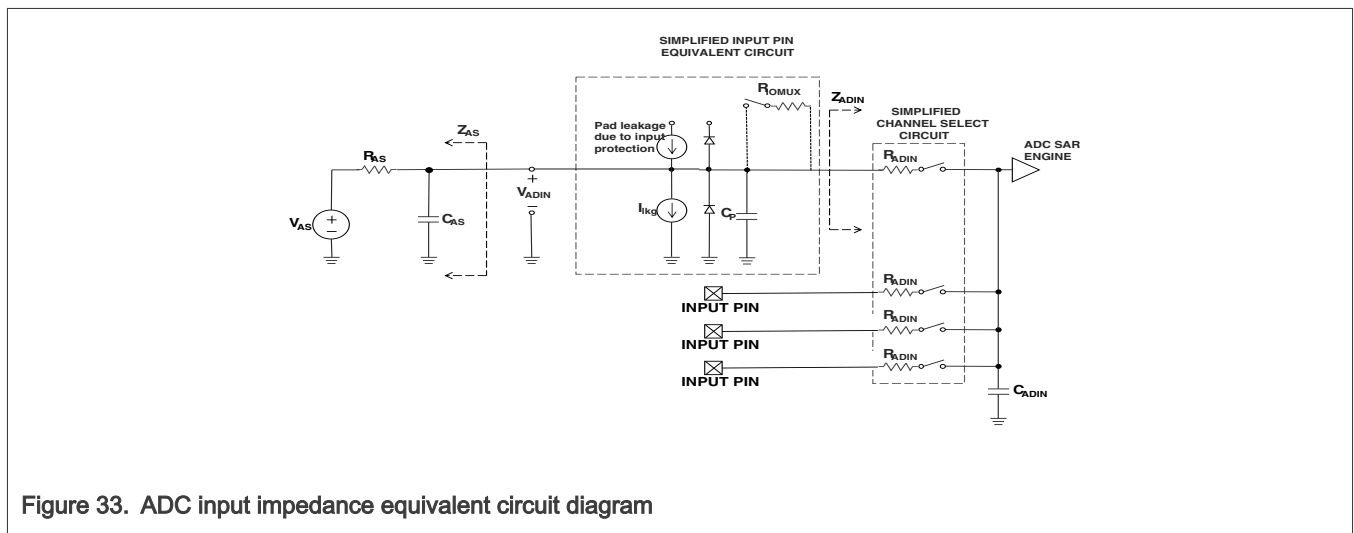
SIMPLIFIED INPUT PIN EQUIVALENT CIRCUIT

$R_{IOMUX}$

$Z_{ADIN}$

SIMPLIFIED CHANNEL SELECT CIRCUIT

Pad leakage due to input protection

$Z_{AS}$

$R_{AS}$

ADC SAR ENGINE

$R_{ADIN}$

+

$V_{ADIN}$

−

$V_{AS}$

+

−

$C_{AS}$

$I_{lkg}$

$C_P$

$R_{ADIN}$

INPUT PIN

$R_{ADIN}$

INPUT PIN

$R_{ADIN}$

INPUT PIN

$C_{ADIN}$

Figure 33. ADC input impedance equivalent circuit diagram